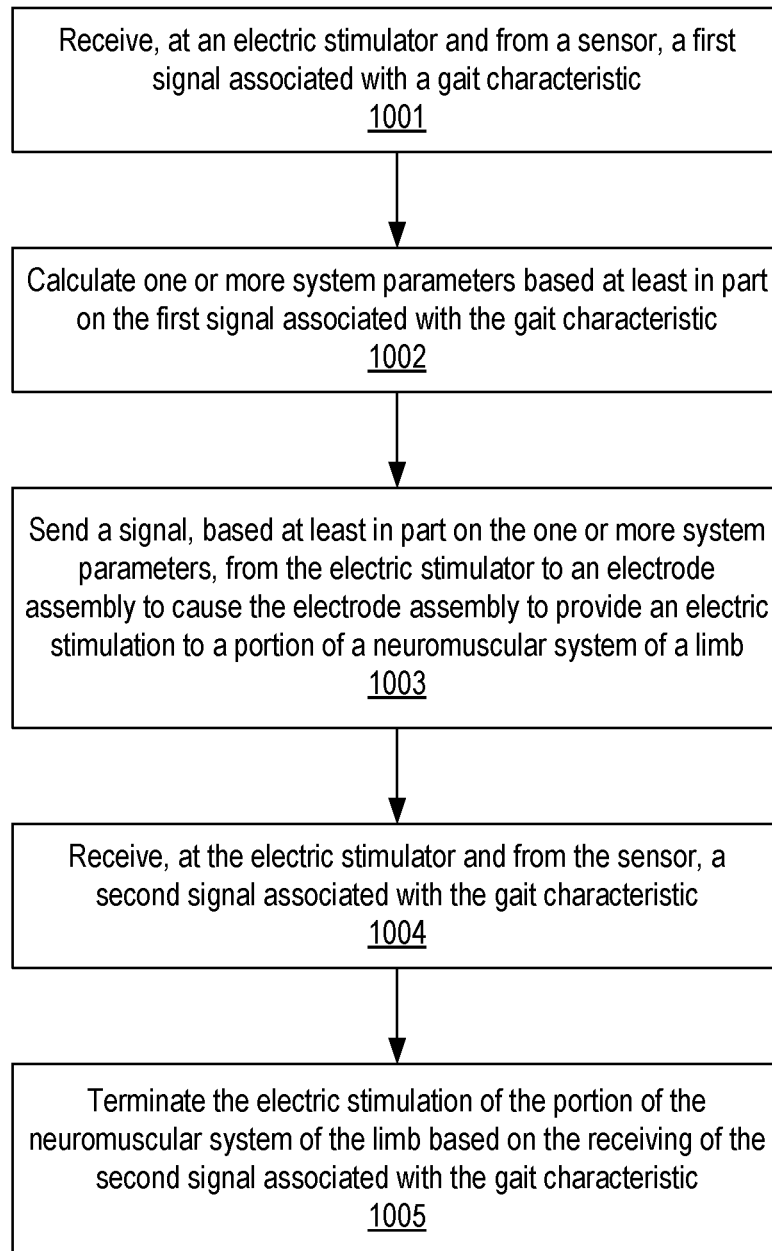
Receive, at an electric stimulator and from a sensor, a first signal associated with a gait characteristic
1001

Calculate one or more system parameters based at least in part on the first signal associated with the gait characteristic
1002

Send a signal, based at least in part on the one or more system parameters, from the electric stimulator to an electrode assembly to cause the electrode assembly to provide an electric stimulation to a portion of a neuromuscular system of a limb
1003

Receive, at the electric stimulator and from the sensor, a second signal associated with the gait characteristic
1004

Terminate the electric stimulation of the portion of the neuromuscular system of the limb based on the receiving of the second signal associated with the gait characteristic
1005